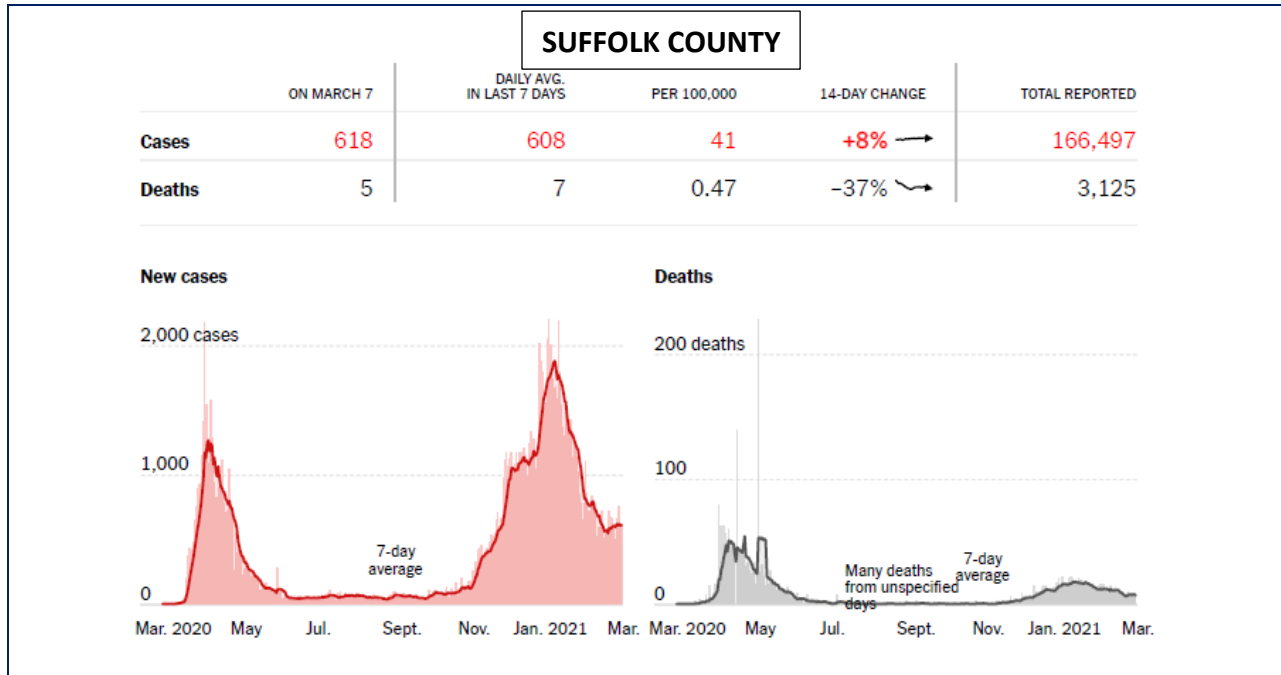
SUFFOLK COUNTY

| | ON MARCH 7 | DAILY AVG. IN LAST 7 DAYS | PER 100,000 | 14-DAY CHANGE | TOTAL REPORTED |
|---|---|---|---|---|---|
| Cases | 618 | 608 | 41 | +8% | 166,497 |
| Deaths | 5 | 7 | 0.47 | –37% | 3,125 |

New cases

2,000 cases

1,000

0

7-day average

Mar. 2020 May Jul. Sept. Nov. Jan. 2021 Mar.

Deaths

200 deaths

100

0

Many deaths from unspecified days

7-day average

Mar. 2020 May Jul. Sept. Nov. Jan. 2021 Mar.